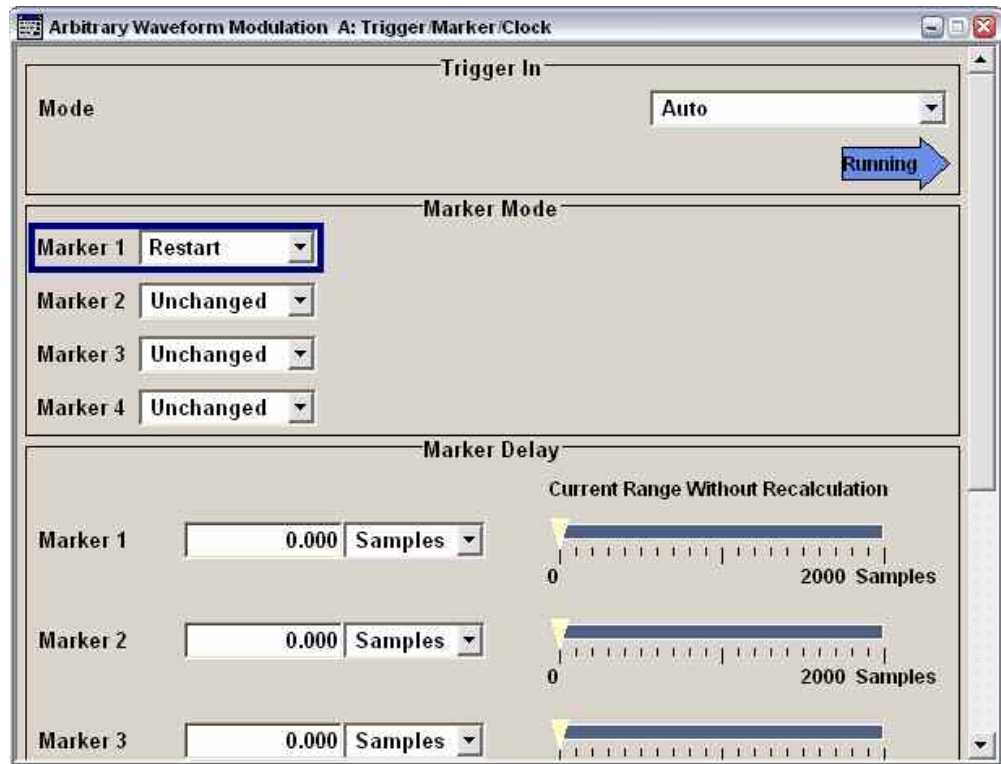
Arbitrary Waveform Modulation A: Trigger/Marker/Clock

Trigger In

Mode

Auto

Running

Marker Mode

Marker 1 Restart

Marker 2 Unchanged

Marker 3 Unchanged

Marker 4 Unchanged

Marker Delay

Current Range Without Recalculation

Marker 1 0.000 Samples

0 2000 Samples

Marker 2 0.000 Samples

0 2000 Samples

Marker 3 0.000 Samples